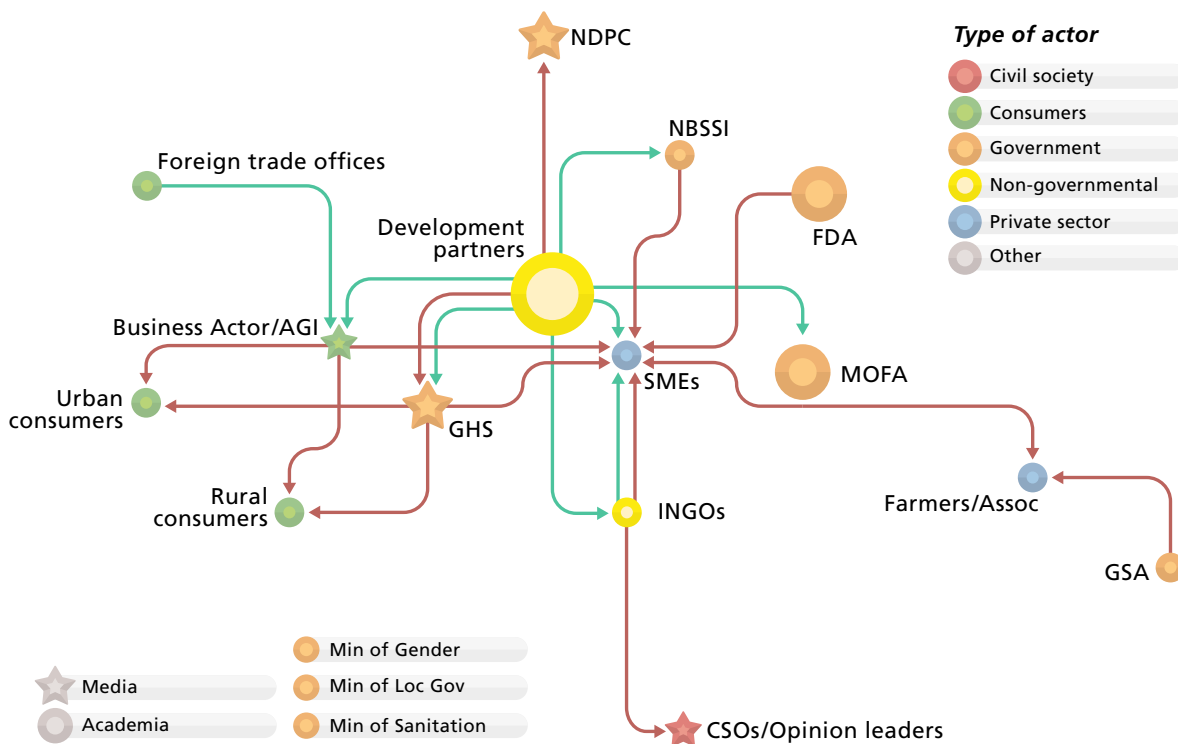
NDPC

Type of actor

Civil society

Consumers

Government

Non-governmental

Private sector

Other

NBSSI

Foreign trade offices

FDA

Development partners

Business Actor/AGI

MOFA

SMEs

Urban consumers

GHS

Farmers/Assoc

Rural consumers

INGOs

GSA

Min of Gender

Media

Min of Loc Gov

Academia

Min of Sanitation

CSOs/Opinion leaders